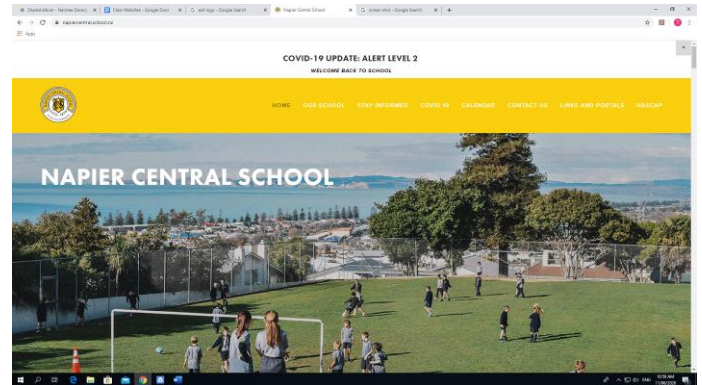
Shared album - Natalie Devery | Class Websites - Google Docs | ssl logo - Google Search | Napier Central School | screen shot - Google Search | +

napiercentral.school.nz

Apps

COVID-19 UPDATE: ALERT LEVEL 2

WELCOME BACK TO SCHOOL

HOME OUR SCHOOL STAY INFORMED COVID 19 CALENDAR CONTACT US LINKS AND PORTALS HASCAP

NAPIER CENTRAL SCHOOL

ENG 10:58 AM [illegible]